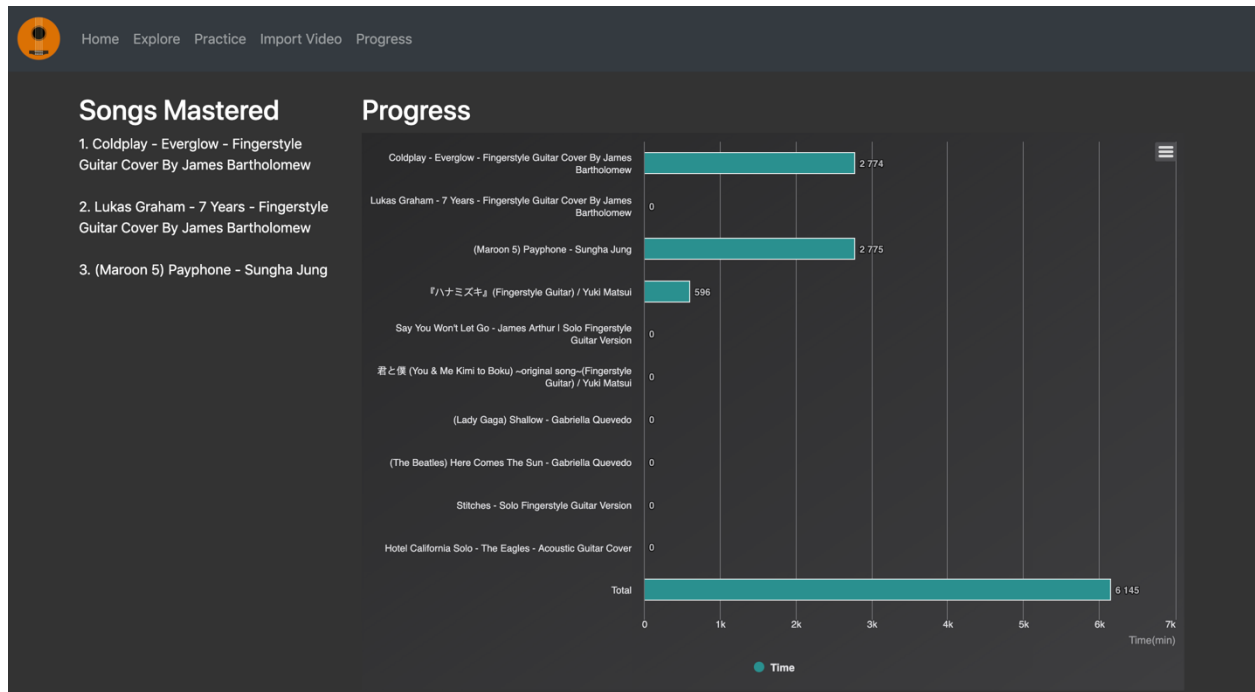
Home Explore Practice Import Video Progress

Songs Mastered

1. Coldplay - Everglow - Fingerstyle Guitar Cover By James Bartholomew

2. Lukas Graham - 7 Years - Fingerstyle Guitar Cover By James Bartholomew

3. (Maroon 5) Payphone - Sungha Jung

Progress

Coldplay - Everglow - Fingerstyle Guitar Cover By James Bartholomew 2 774

Lukas Graham - 7 Years - Fingerstyle Guitar Cover By James Bartholomew 0

(Maroon 5) Payphone - Sungha Jung 2 775

『ハナミズキ』(Fingerstyle Guitar) / Yuki Matsui 596

Say You Won't Let Go - James Arthur l Solo Fingerstyle Guitar Version 0

君と僕 (You & Me Kimi to Boku) ~original song~(Fingerstyle Guitar) / Yuki Matsui 0

(Lady Gaga) Shallow - Gabriella Quevedo 0

(The Beatles) Here Comes The Sun - Gabriella Quevedo 0

Stitches - Solo Fingerstyle Guitar Version 0

Hotel California Solo - The Eagles - Acoustic Guitar Cover 0

Total 6 145

0 1k 2k 3k 4k 5k 6k 7k

Time(min)

Time